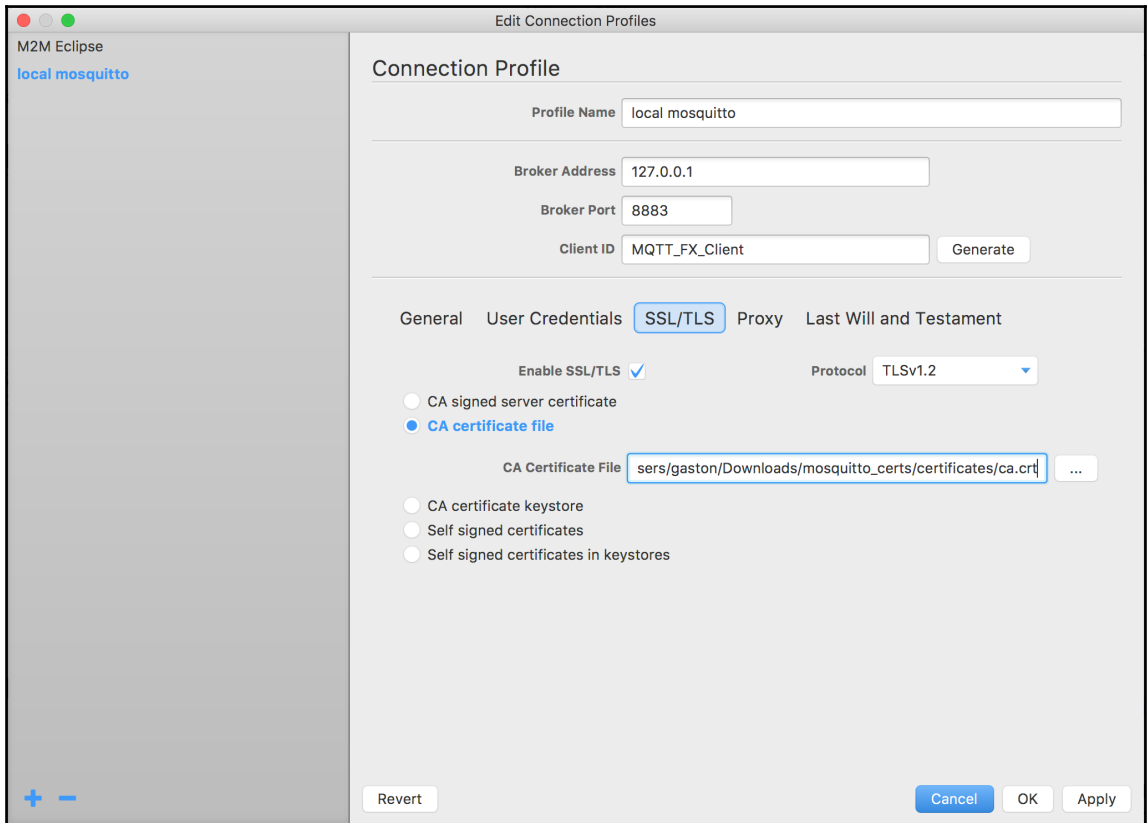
Edit Connection Profiles

M2M Eclipse
local mosquitto

Connection Profile

Profile Name local mosquitto

Broker Address 127.0.0.1
Broker Port 8883
Client ID MQTT_FX_Client Generate

General User Credentials SSL/TLS Proxy Last Will and Testament

Enable SSL/TLS ✓ Protocol TLSv1.2

CA signed server certificate
CA certificate file

CA Certificate File sers/gaston/Downloads/mosquitto_certs/certificates/ca.crt ...

CA certificate keystore
Self signed certificates
Self signed certificates in keystores

+ −

Revert Cancel OK Apply